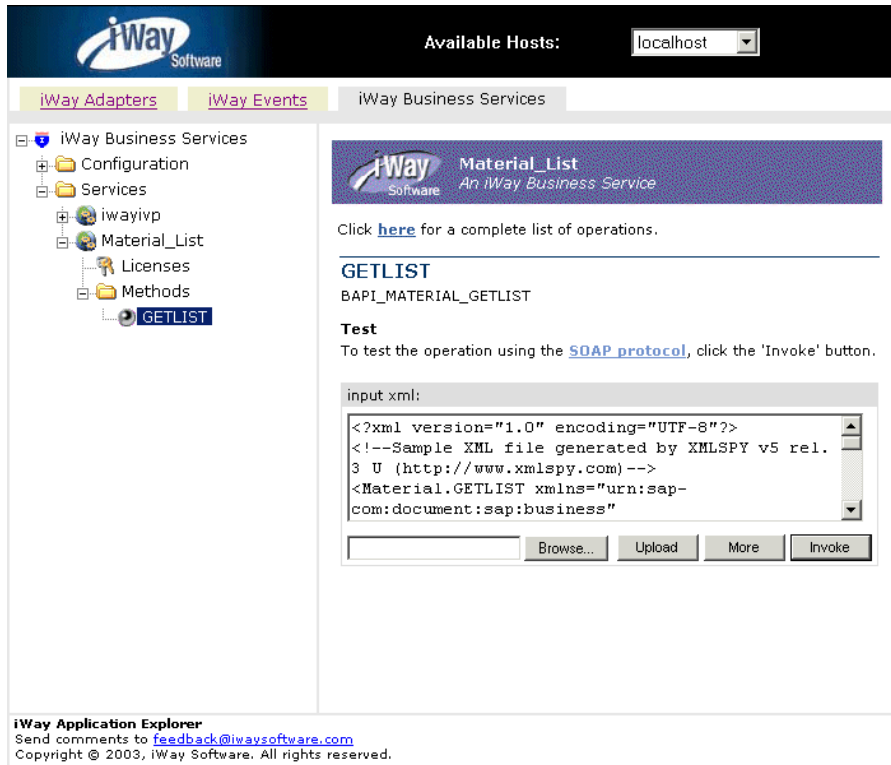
iWay Software

Available Hosts: localhost

iWay Adapters | iWay Events | iWay Business Services

iWay Business Services
Configuration
Services
iwayivp
Material_List
Licenses
Methods
GETLIST

iWay Software
Material_List
An iWay Business Service

Click here for a complete list of operations.

GETLIST
BAPI_MATERIAL_GETLIST

Test
To test the operation using the SOAP protocol, click the 'Invoke' button.

input xml:
<?xml version="1.0" encoding="UTF-8"?>
<!--Sample XML file generated by XMLSPY v5 rel. 3 U (http://www.xmlspy.com)-->
<Material.GETLIST xmlns="urn:sap-com:document:sap:business"

Browse... Upload More Invoke

iWay Application Explorer
Send comments to feedback@iwaysoftware.com
Copyright © 2003, iWay Software. All rights reserved.